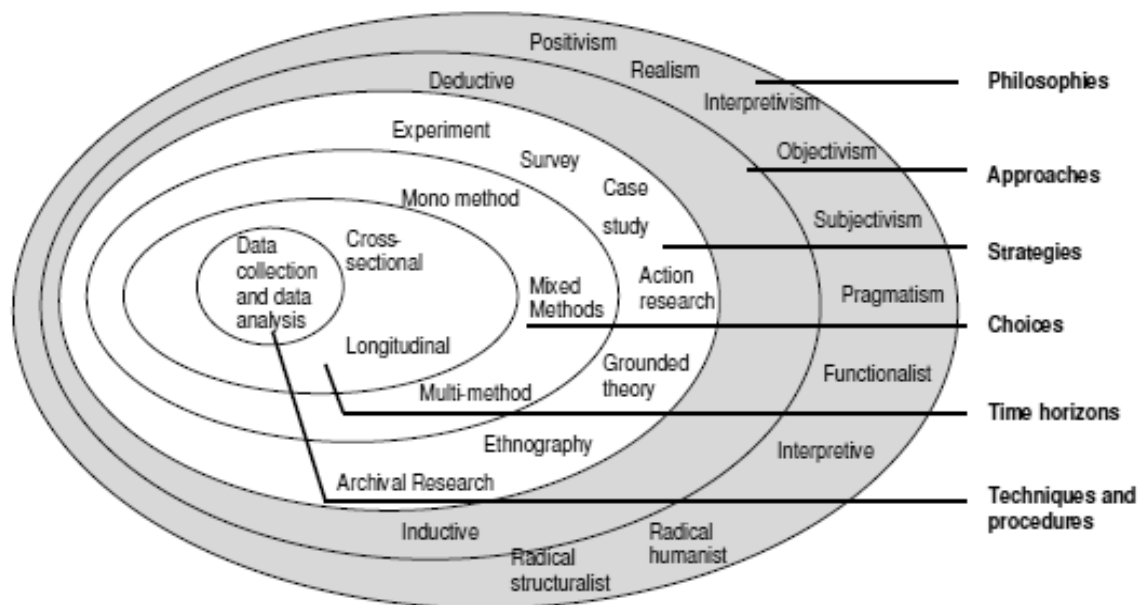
Positivism
Realism
Interpretivism
Objectivism
Subjectivism
Pragmatism
Functionalist
Interpretive
Radical humanist
Radical structuralist

Deductive
Inductive

Experiment
Survey
Case study
Action research
Grounded theory
Ethnography
Archival Research

Mono method
Mixed Methods
Multi-method

Cross-sectional
Longitudinal

Data collection and data analysis

Philosophies
Approaches
Strategies
Choices
Time horizons
Techniques and procedures